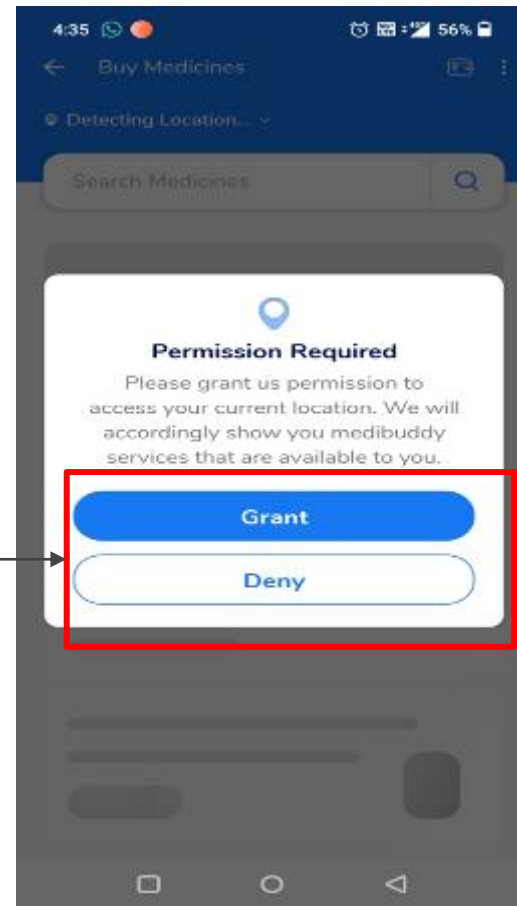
4:35 56%

Buy Medicines

Detecting Location...

Search Medicines

Permission Required

Please grant us permission to access your current location. We will accordingly show you medibuddy services that are available to you.

Grant

Deny